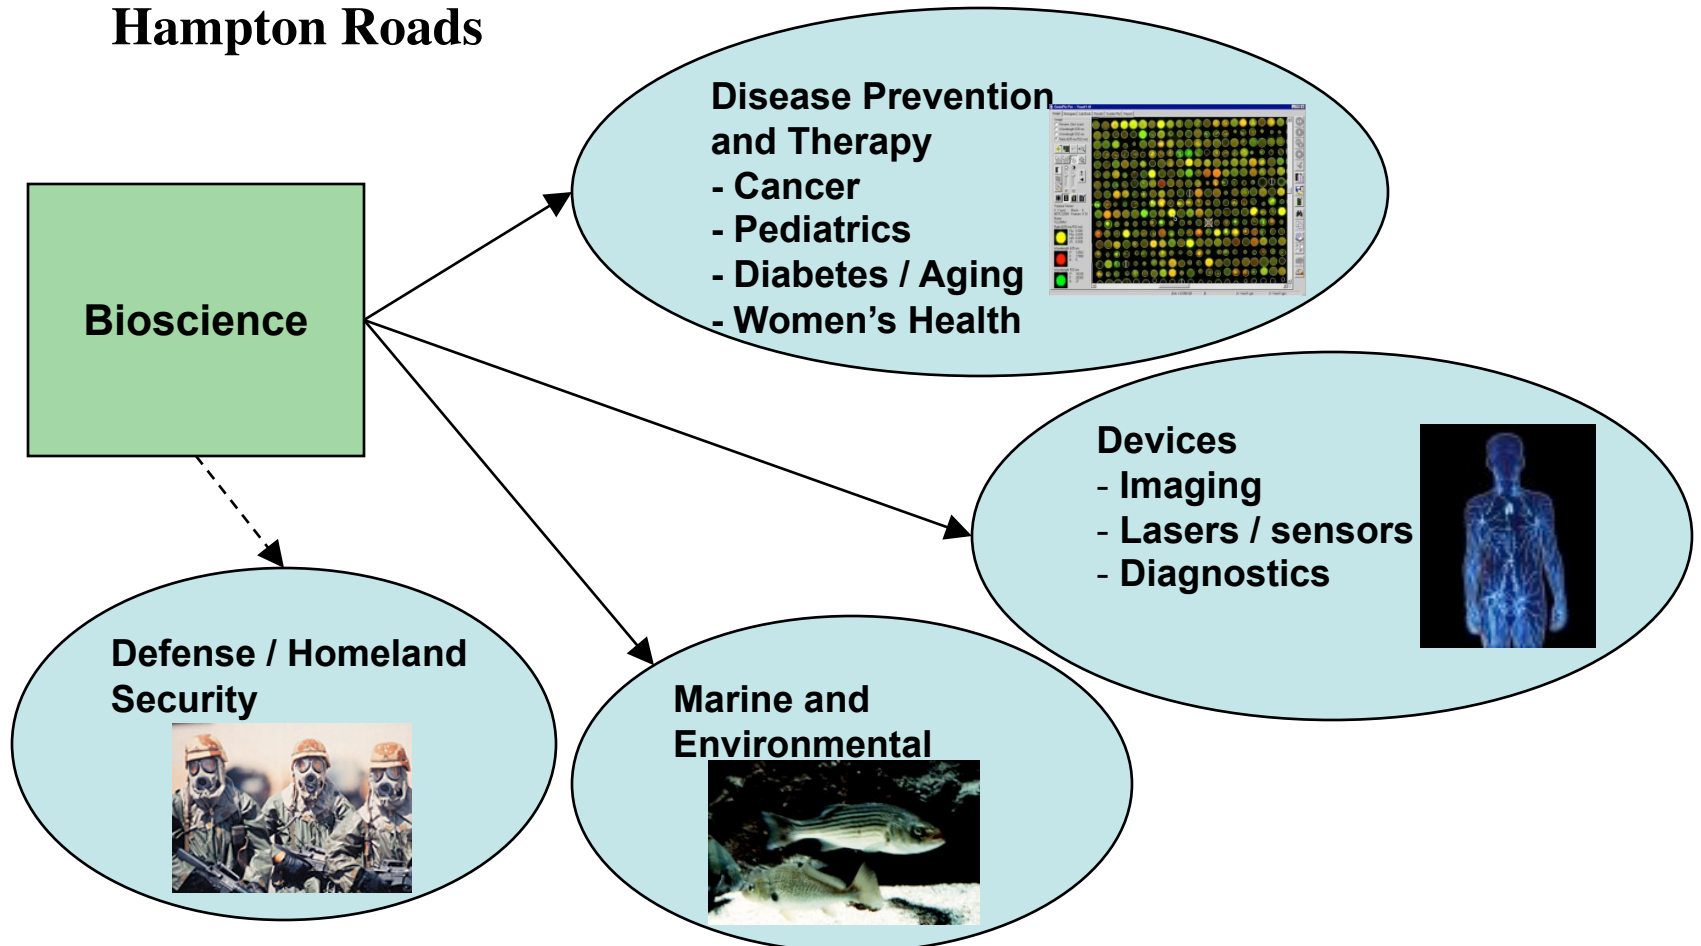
Hampton Roads

Bioscience

Disease Prevention and Therapy
- Cancer
- Pediatrics
- Diabetes / Aging
- Women's Health

Devices
- Imaging
- Lasers / sensors
- Diagnostics

Defense / Homeland Security

Marine and Environmental